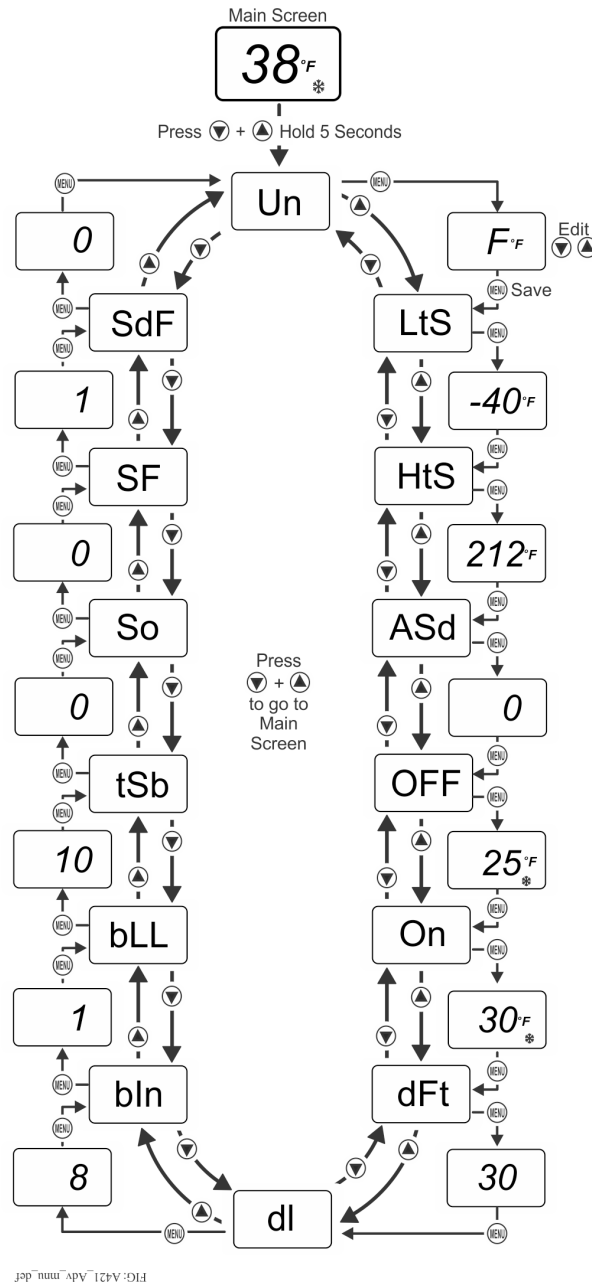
Main Screen

38°F

Press ▼ + ▲ Hold 5 Seconds

Un

MENU

F°F

Edit ▼ ▲

MENU Save

LtS

MENU

-40°F

HtS

212°F

ASd

0

OFF

25°F

On

30°F

dFt

30

dI

0

SdF

1

SF

0

So

0

tSb

10

bLL

1

bIn

8

Press ▼ + ▲ to go to Main Screen

FIG: A421_Adv_mnu_def